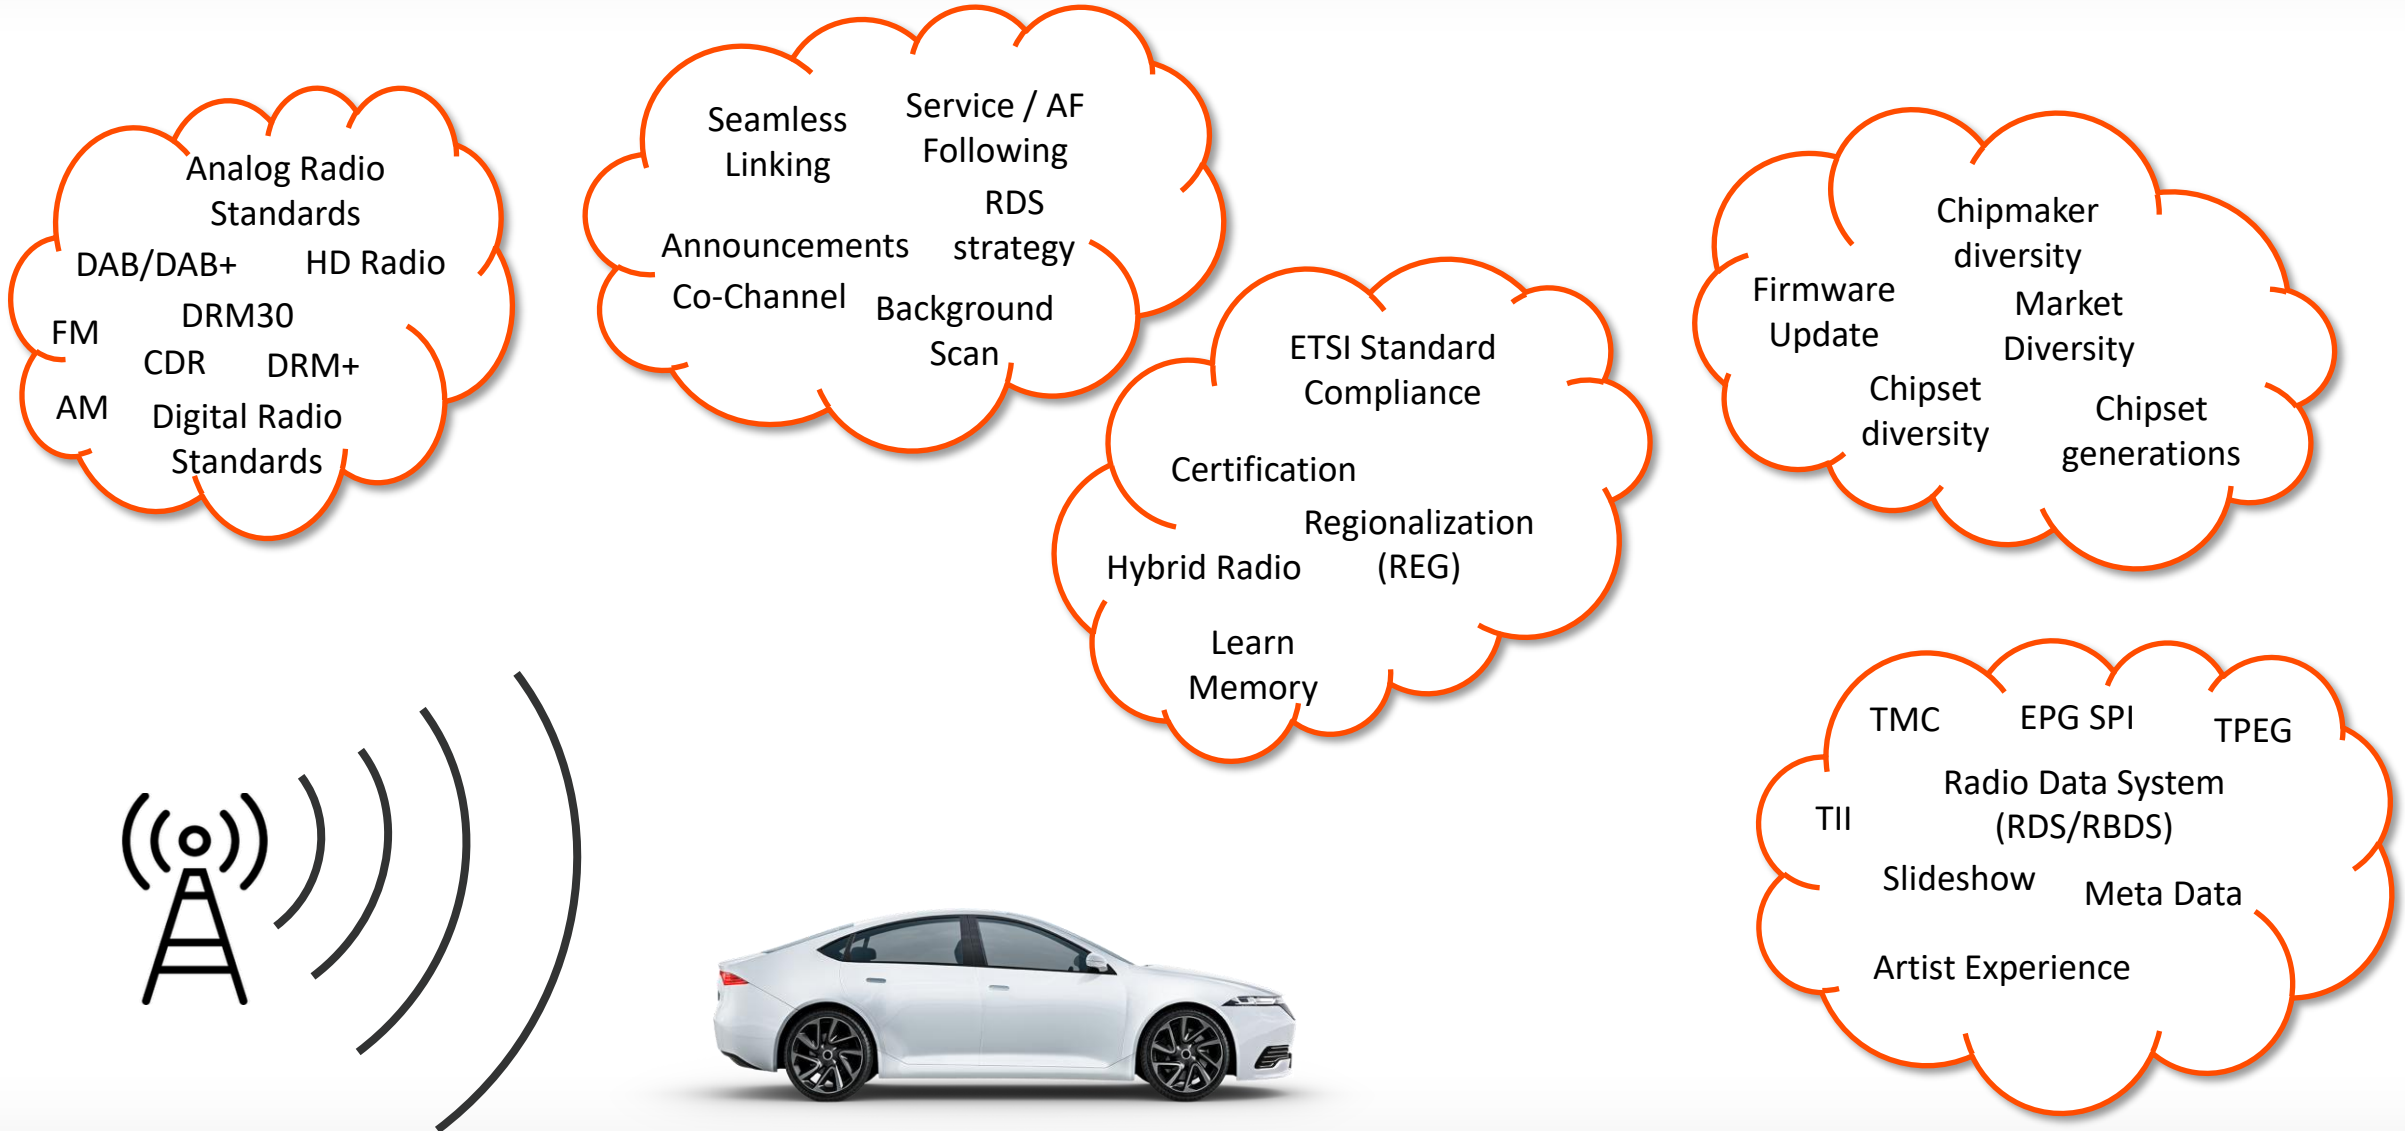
Analog Radio Standards

DAB/DAB+

HD Radio

FM

DRM30

CDR

DRM+

AM

Digital Radio Standards

Seamless Linking

Service / AF Following

RDS strategy

Announcements

Co-Channel

Background Scan

ETSI Standard Compliance

Certification

Regionalization (REG)

Hybrid Radio

Learn Memory

Chipmaker diversity

Firmware Update

Market Diversity

Chipset diversity

Chipset generations

TMC

EPG SPI

TPEG

Radio Data System (RDS/RBDS)

TII

Slideshow

Meta Data

Artist Experience